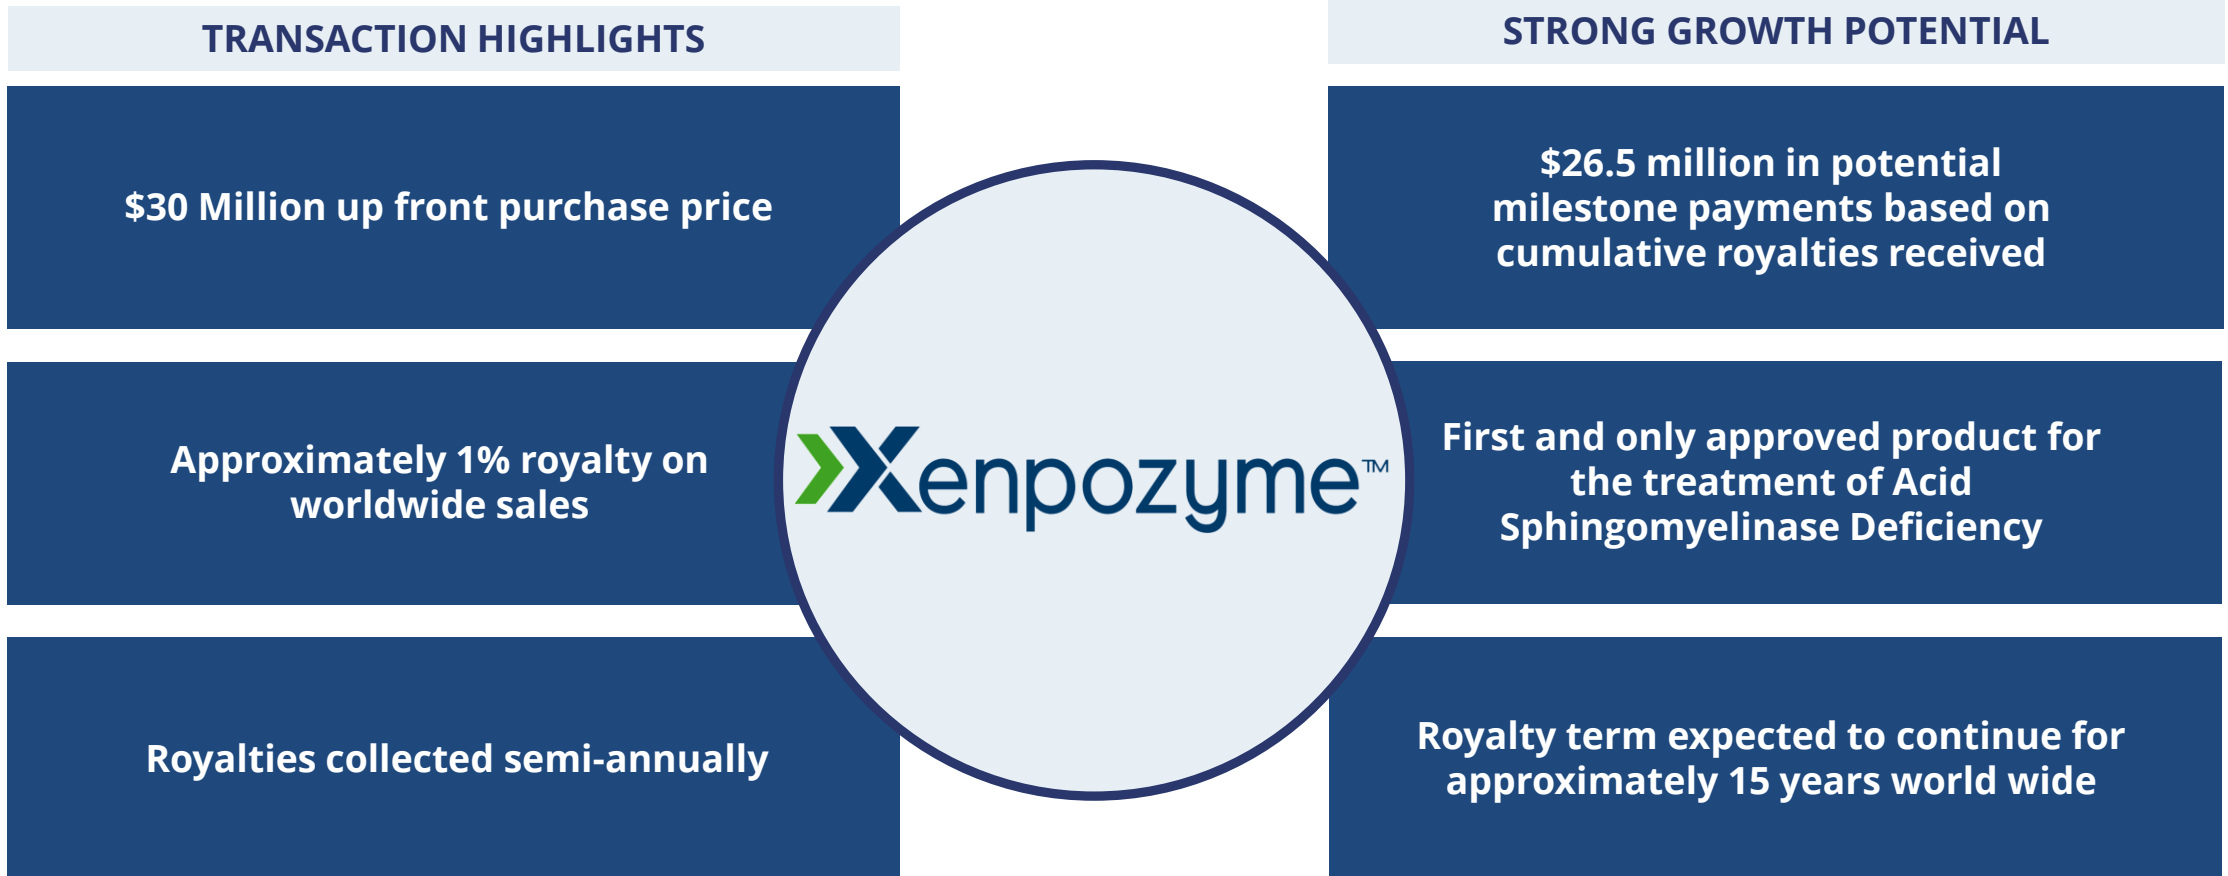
TRANSACTION HIGHLIGHTS

$30 Million up front purchase price

Approximately 1% royalty on worldwide sales

Royalties collected semi-annually

Xenpozyme™

STRONG GROWTH POTENTIAL

$26.5 million in potential milestone payments based on cumulative royalties received

First and only approved product for the treatment of Acid Sphingomyelinase Deficiency

Royalty term expected to continue for approximately 15 years world wide